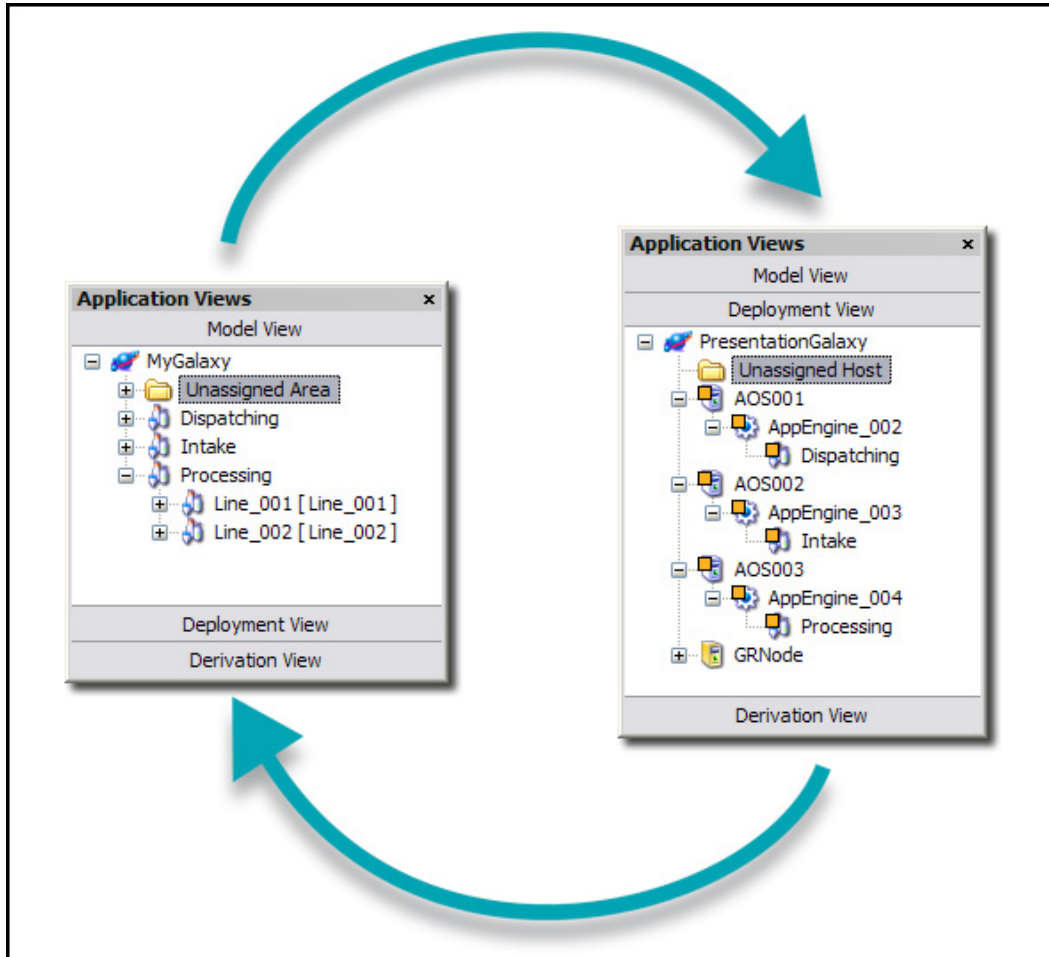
Application Views ×
Model View
MyGalaxy
Unassigned Area
Dispatching
Intake
Processing
Line_001 [ Line_001 ]
Line_002 [ Line_002 ]
Deployment View
Derivation View

Application Views ×
Model View
Deployment View
PresentationGalaxy
Unassigned Host
AOS001
AppEngine_002
Dispatching
AOS002
AppEngine_003
Intake
AOS003
AppEngine_004
Processing
GRNode
Derivation View